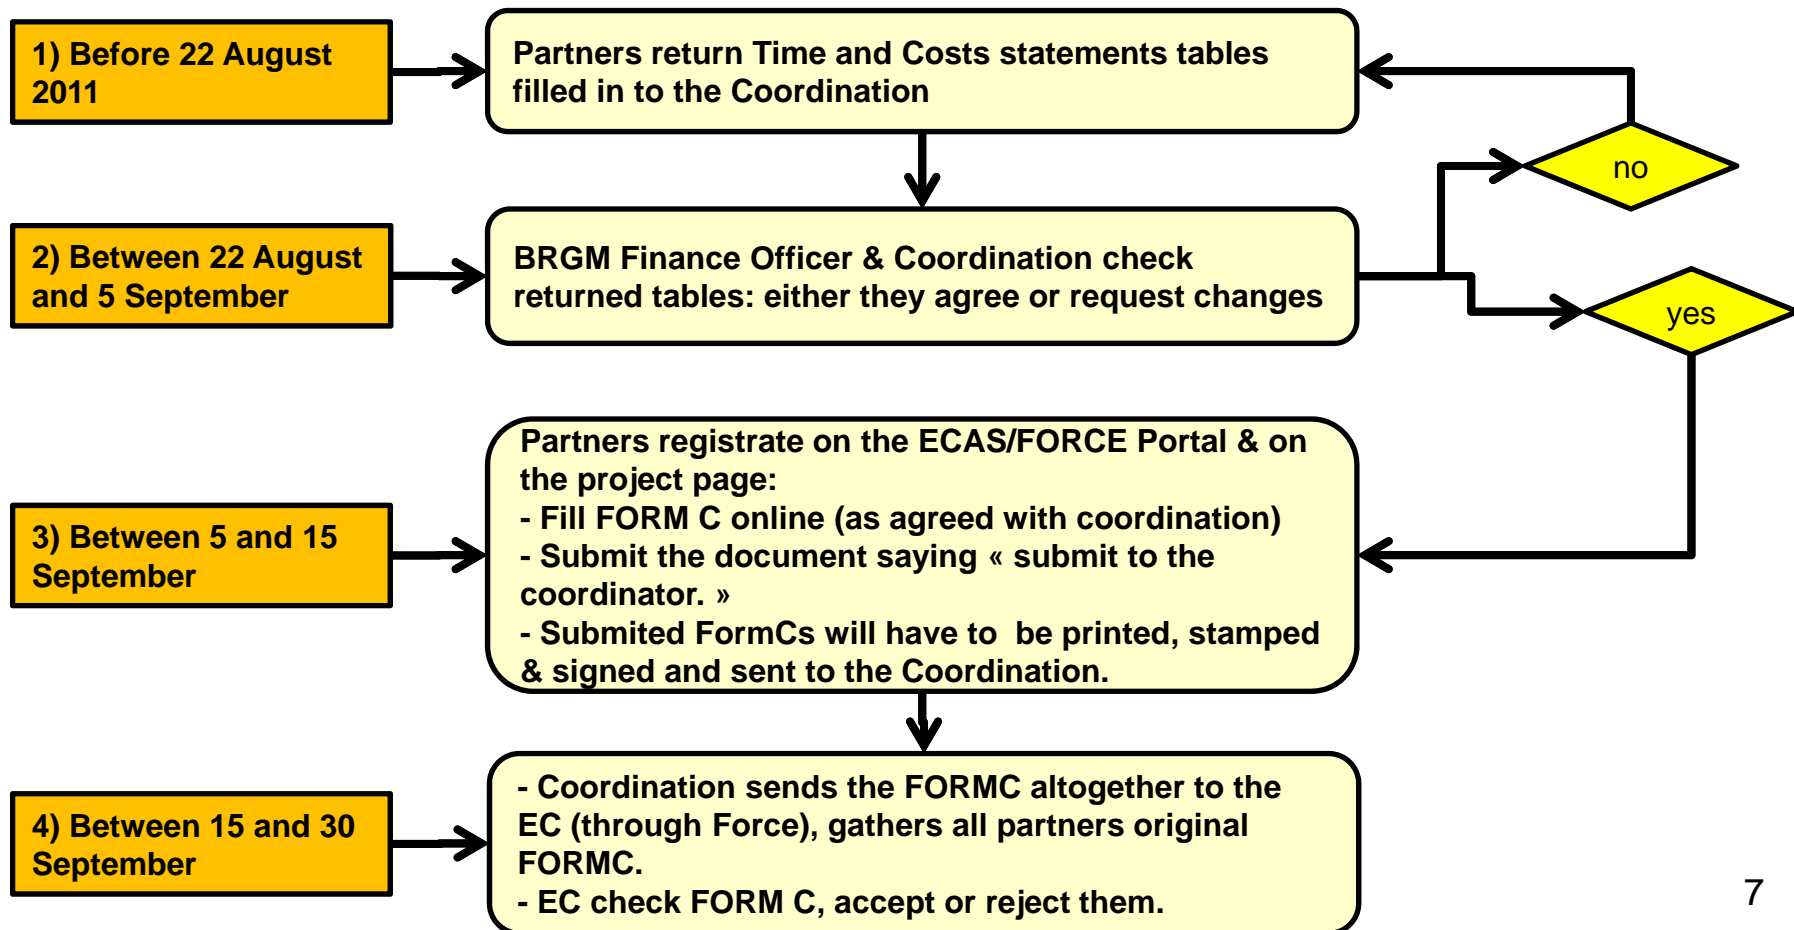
1) Before 22 August 2011

Partners return Time and Costs statements tables filled in to the Coordination

no

2) Between 22 August and 5 September

BRGM Finance Officer & Coordination check returned tables: either they agree or request changes

yes

3) Between 5 and 15 September

Partners registrate on the ECAS/FORCE Portal & on the project page:
- Fill FORM C online (as agreed with coordination)
- Submit the document saying « submit to the coordinator. »
- Submited FormCs will have to be printed, stamped & signed and sent to the Coordination.

4) Between 15 and 30 September

- Coordination sends the FORMC altogether to the EC (through Force), gathers all partners original FORMC.
- EC check FORM C, accept or reject them.

7